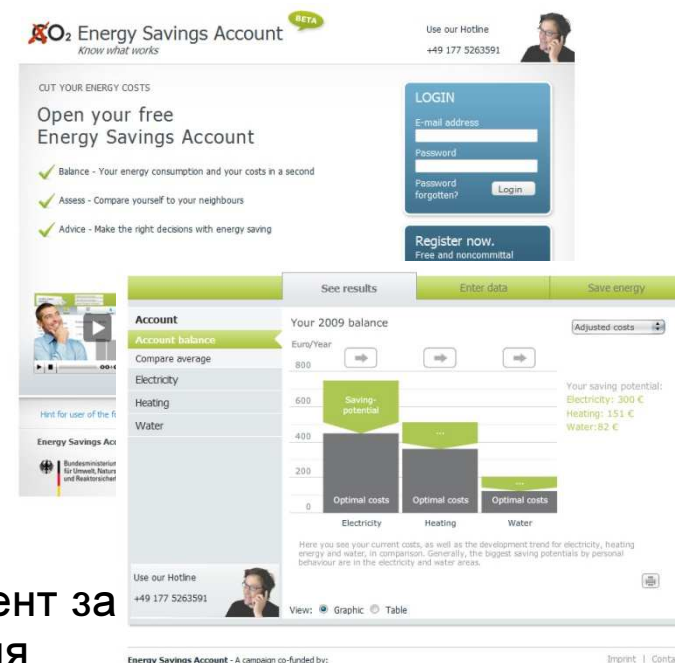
CO₂ Energy Savings Account BETA
Know what works

Use our Hotline
+49 177 5263591

CUT YOUR ENERGY COSTS
Open your free
Energy Savings Account

Balance - Your energy consumption and your costs in a second
Assess - Compare yourself to your neighbours
Advice - Make the right decsions with energy saving

LOGIN
E-mail address
Password
Password forgotten?
Login

Register now.
Free and noncommittal

Hint for user of the f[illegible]

Energy Savings Acc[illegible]

Bundesministerium für Umwelt, Natur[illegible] und Reaktorsicher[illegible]

See results | Enter data | Save energy

Account
Account balance
Compare average
Electricity
Heating
Water

Your 2009 balance
Adjusted costs
Euro/Year
800
600
400
200
0
Saving-potential
...
...
Optimal costs
Optimal costs
Optimal costs
Electricity
Heating
Water

Your saving potential:
Electricity: 300 €
Heating: 151 €
Water:82 €

Here you see your current costs, as well as the development trend for electricity, heating energy and water, in comparison. Generally, the biggest saving potentials by personal behaviour are in the electricity and water areas.

Use our Hotline
+49 177 5263591

View: Graphic Table

Energy Savings Account - A campaign co-funded by:
Imprint | Conta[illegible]

ент за
ия